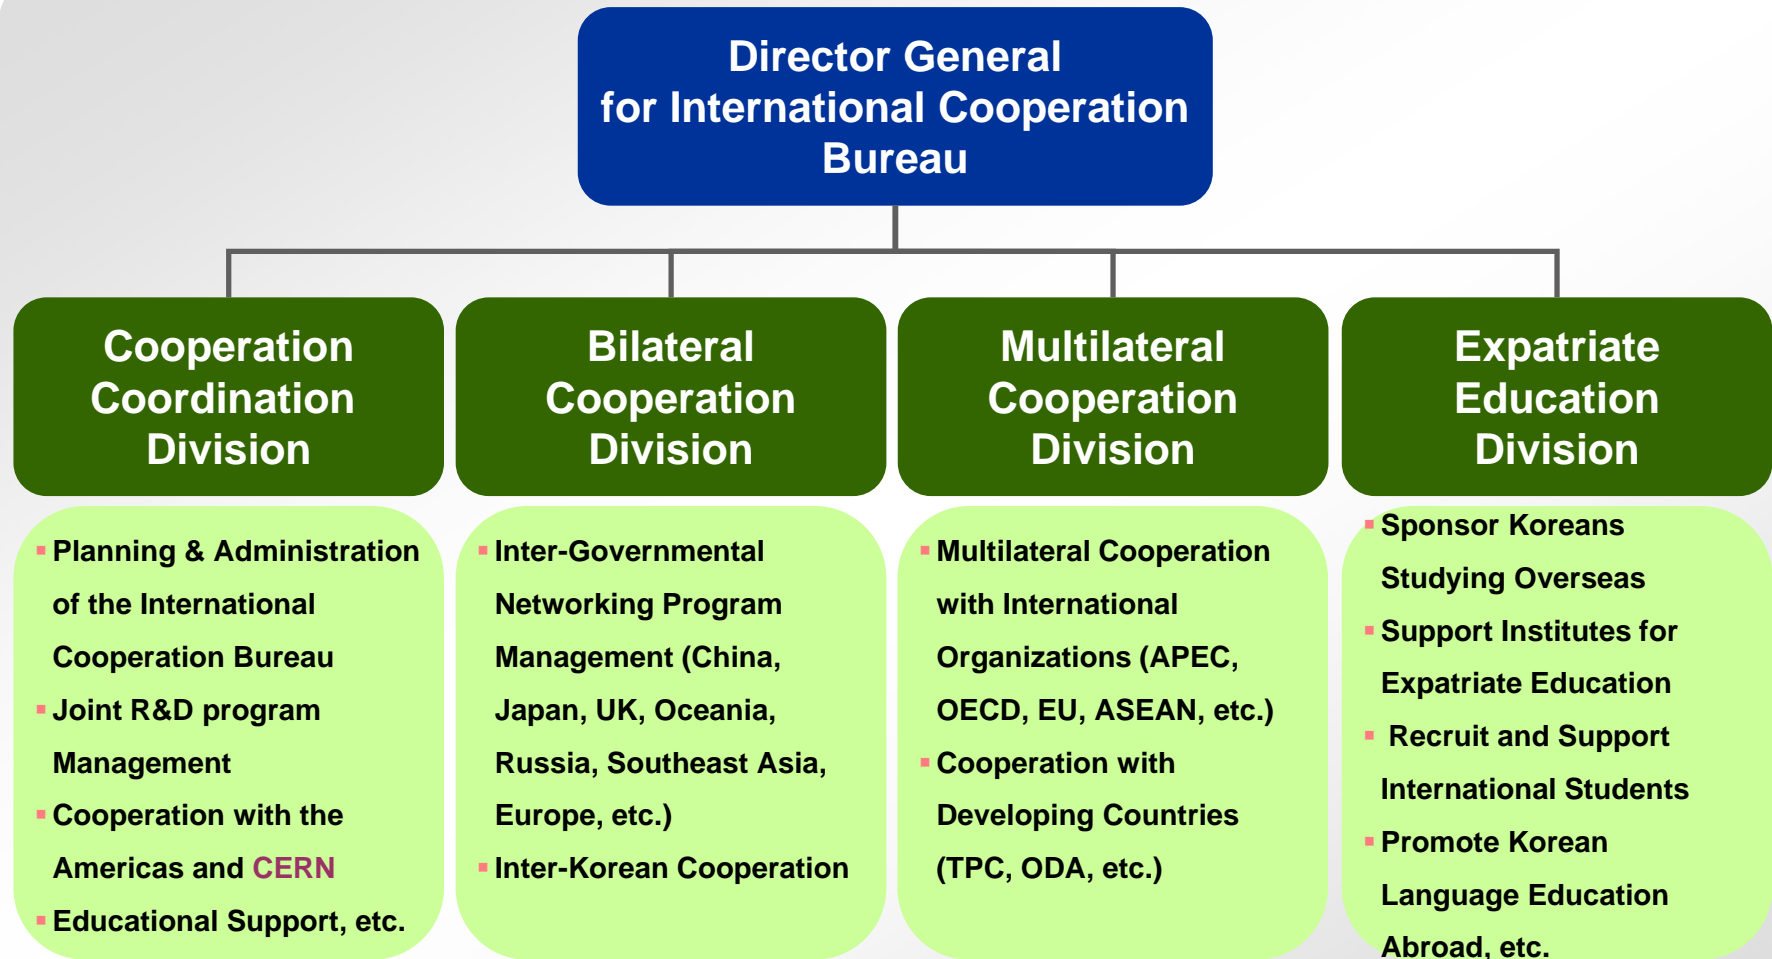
Director General
for International Cooperation
Bureau

Cooperation Coordination Division

Bilateral Cooperation Division

Multilateral Cooperation Division

Expatriate Education Division

▪ Planning & Administration of the International Cooperation Bureau
▪ Joint R&D program Management
▪ Cooperation with the Americas and CERN
▪ Educational Support, etc.

▪ Inter-Governmental Networking Program Management (China, Japan, UK, Oceania, Russia, Southeast Asia, Europe, etc.)
▪ Inter-Korean Cooperation

▪ Multilateral Cooperation with International Organizations (APEC, OECD, EU, ASEAN, etc.)
▪ Cooperation with Developing Countries (TPC, ODA, etc.)

▪ Sponsor Koreans Studying Overseas
▪ Support Institutes for Expatriate Education
▪ Recruit and Support International Students
▪ Promote Korean Language Education Abroad, etc.